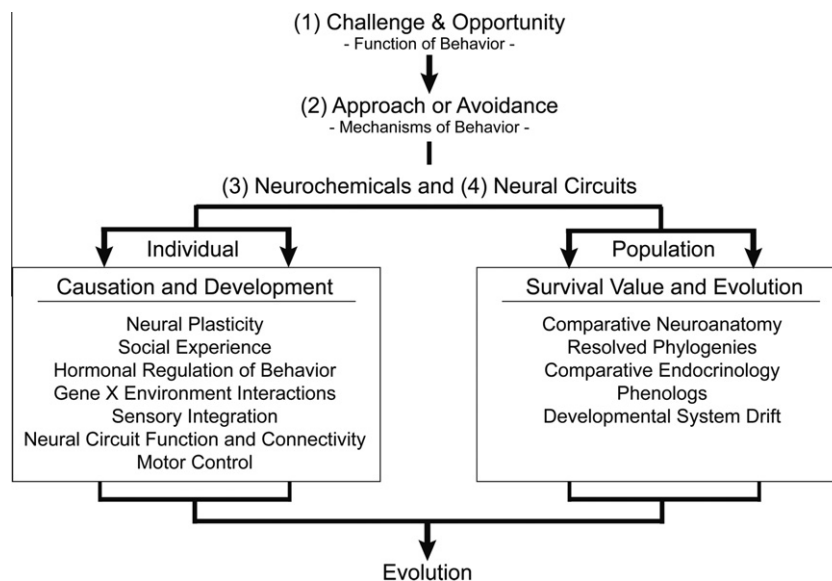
(1) Challenge & Opportunity
- Function of Behavior -

(2) Approach or Avoidance
- Mechanisms of Behavior -

(3) Neurochemicals and (4) Neural Circuits

Individual

Population

Causation and Development

Neural Plasticity
Social Experience
Hormonal Regulation of Behavior
Gene X Environment Interactions
Sensory Integration
Neural Circuit Function and Connectivity
Motor Control

Survival Value and Evolution

Comparative Neuroanatomy
Resolved Phylogenies
Comparative Endocrinology
Phenologs
Developmental System Drift

Evolution